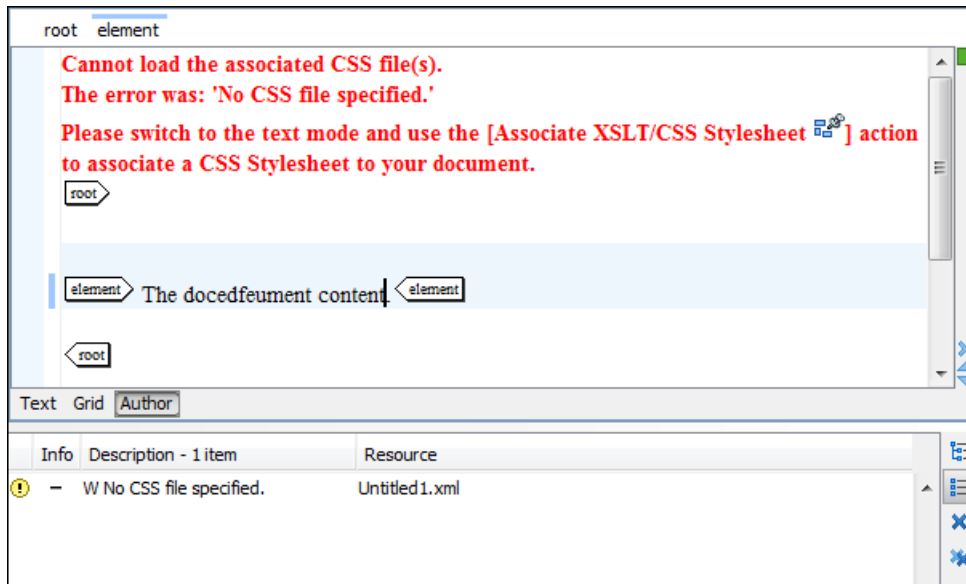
root element

Cannot load the associated CSS file(s).
The error was: 'No CSS file specified.'

Please switch to the text mode and use the [Associate XSLT/CSS Stylesheet] action to associate a CSS Stylesheet to your document.

root

element The docedfeument content. element

root

Text Grid Author

| Info | Description - 1 item | Resource |
|---|---|---|
| – | W No CSS file specified. | Untitled1.xml |